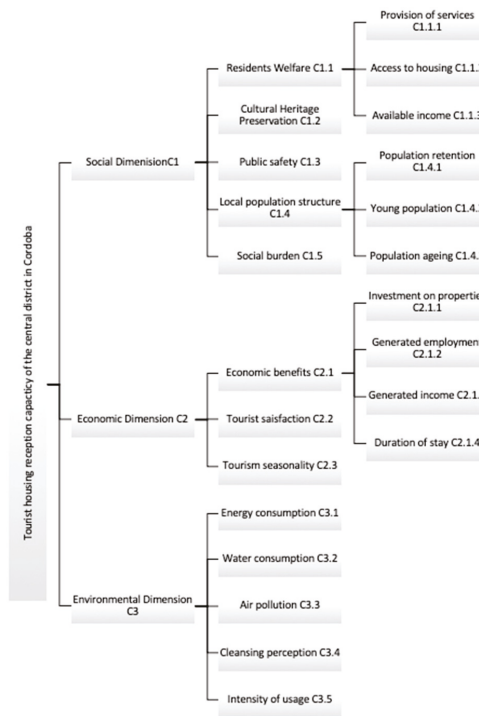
Tourist housing reception capacity of the central district in Cordoba

Social DimensionC1

Residents Welfare C1.1

Provision of services C1.1.1

Access to housing C1.1.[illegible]

Available income C1.1.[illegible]

Cultural Heritage Preservation C1.2

Public safety C1.3

Local population structure C1.4

Population retention C1.4.1

Young population C1.4.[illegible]

Social burden C1.5

Population ageing C1.4.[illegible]

Economic Dimension C2

Economic benefits C2.1

Investment on propertie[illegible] C2.1.1

Generated employmen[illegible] C2.1.2

Generated income C2.1.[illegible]

Duration of stay C2.1.4

Tourist saisfaction C2.2

Tourism seasonality C2.3

Environmental Dimension C3

Energy consumption C3.1

Water consumption C3.2

Air pollution C3.3

Cleansing perception C3.4

Intensity of usage C3.5